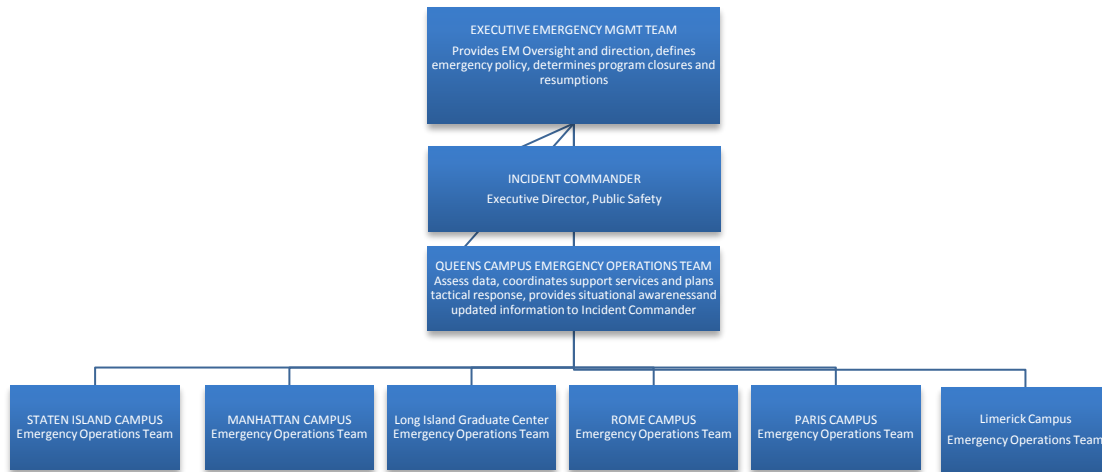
EXECUTIVE EMERGENCY MGMT TEAM
Provides EM Oversight and direction, defines emergency policy, determines program closures and resumptions

INCIDENT COMMANDER
Executive Director, Public Safety

QUEENS CAMPUS EMERGENCY OPERATIONS TEAM
Assess data, coordinates support services and plans tactical response, provides situational awarenessand updated information to Incident Commander

STATEN ISLAND CAMPUS
Emergency Operations Team

MANHATTAN CAMPUS
Emergency Operations Team

Long Island Graduate Center
Emergency Operations Team

ROME CAMPUS
Emergency Operations Team

PARIS CAMPUS
Emergency Operations Team

Limerick Campus
Emergency Operations Team